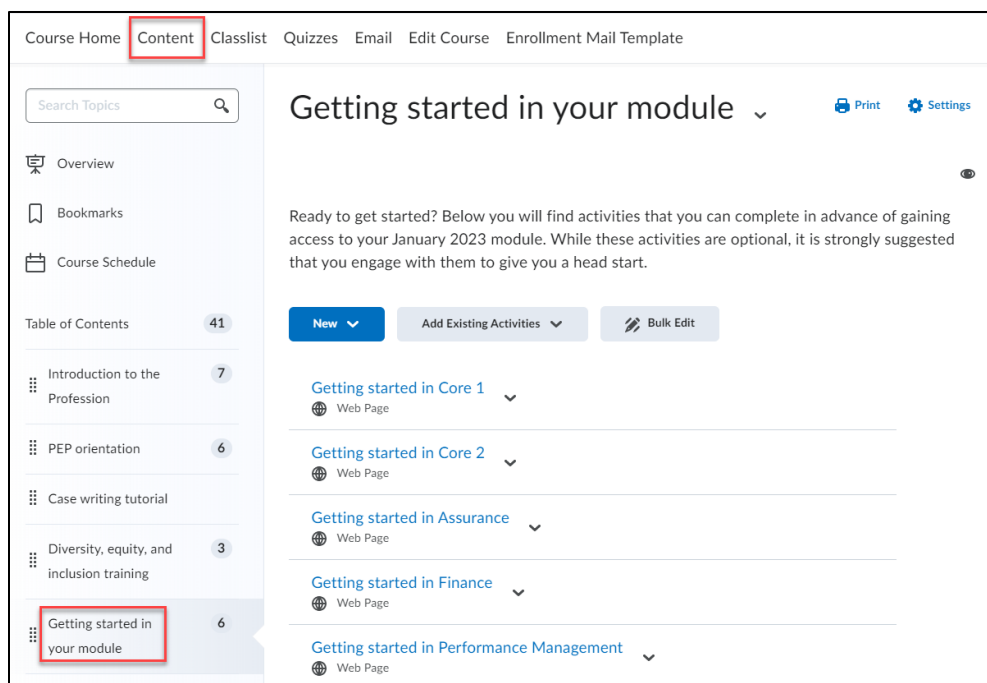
Course Home Content Classlist Quizzes Email Edit Course Enrollment Mail Template

Search Topics

Overview

Bookmarks

Course Schedule

Table of Contents 41

Introduction to the Profession 7

PEP orientation 6

Case writing tutorial

Diversity, equity, and inclusion training 3

Getting started in your module 6

Getting started in your module

Print Settings

Ready to get started? Below you will find activities that you can complete in advance of gaining access to your January 2023 module. While these activities are optional, it is strongly suggested that you engage with them to give you a head start.

New

Add Existing Activities

Bulk Edit

Getting started in Core 1
Web Page

Getting started in Core 2
Web Page

Getting started in Assurance
Web Page

Getting started in Finance
Web Page

Getting started in Performance Management
Web Page